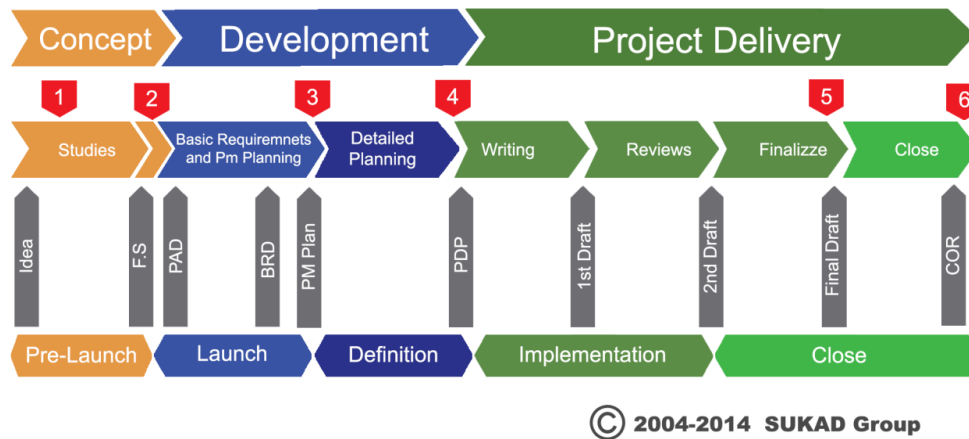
Concept
Development
Project Delivery

1
2
3
4
5
6

Studies
Basic Requiremnets and Pm Planning
Detailed Planning
Writing
Reviews
Finalizze
Close

Idea
F.S
PAD
BRD
PM Plan
PDP
1st Draft
2nd Draft
Final Draft
COR

Pre-Launch
Launch
Definition
Implementation
Close

© 2004-2014 SUKAD Group